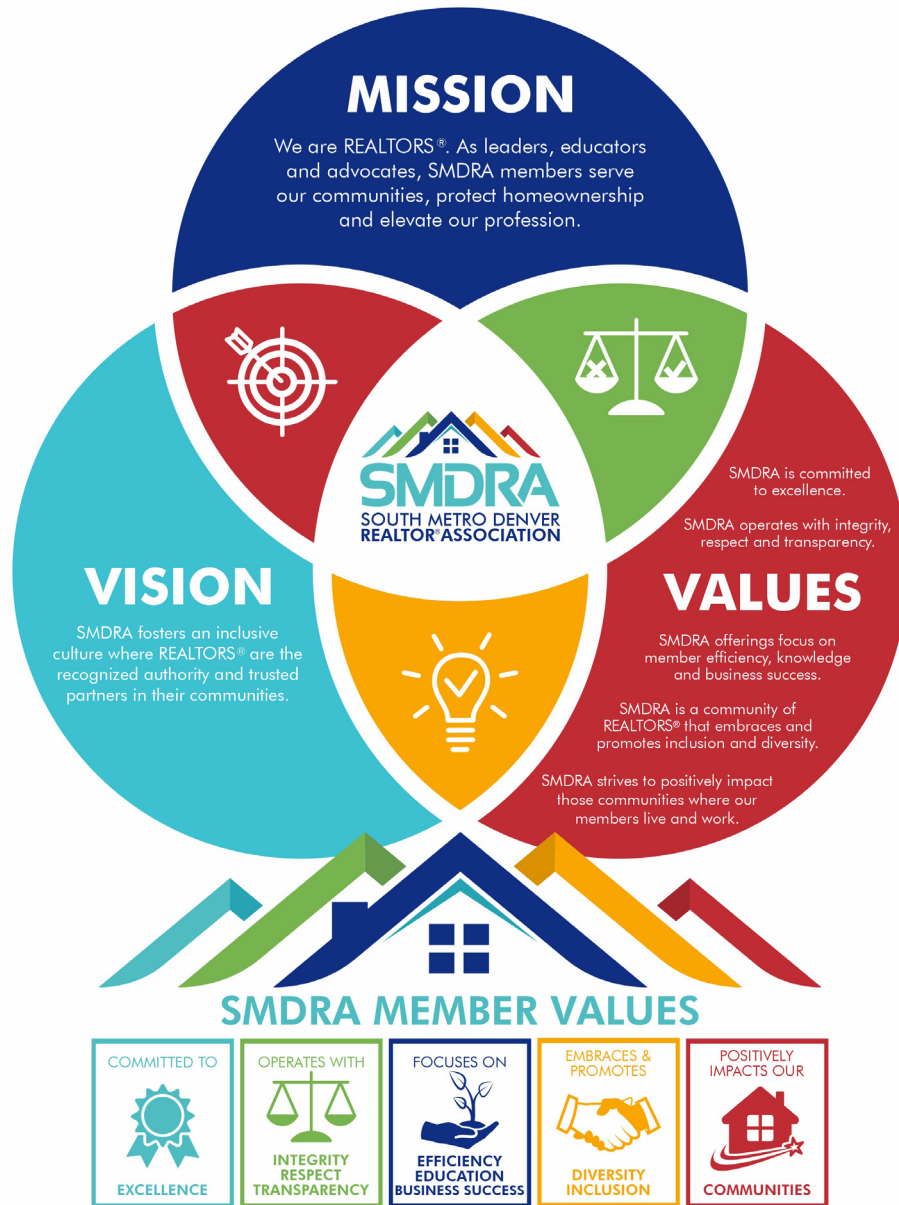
MISSION

We are REALTORS®. As leaders, educators and advocates, SMDRA members serve our communities, protect homeownership and elevate our profession.

SMDRA
SOUTH METRO DENVER REALTOR® ASSOCIATION

VISION

SMDRA fosters an inclusive culture where REALTORS® are the recognized authority and trusted partners in their communities.

SMDRA is committed to excellence.

SMDRA operates with integrity, respect and transparency.

VALUES

SMDRA offerings focus on member efficiency, knowledge and business success.

SMDRA is a community of REALTORS® that embraces and promotes inclusion and diversity.

SMDRA strives to positively impact those communities where our members live and work.

SMDRA MEMBER VALUES

| COMMITTED TO | OPERATES WITH | FOCUSES ON | EMBRACES & PROMOTES | POSITIVELY IMPACTS OUR |
|---|---|---|---|---|
| EXCELLENCE | INTEGRITY RESPECT TRANSPARENCY | EFFICIENCY EDUCATION BUSINESS SUCCESS | DIVERSITY INCLUSION | COMMUNITIES |